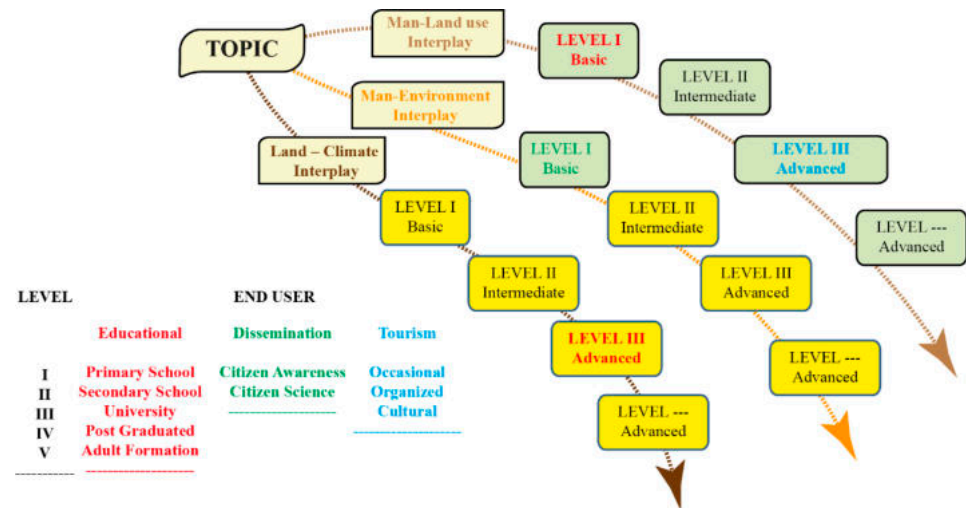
TOPIC

Man-Land use Interplay

LEVEL I
Basic

LEVEL II
Intermediate

LEVEL III
Advanced

LEVEL ---
Advanced

Man-Environment Interplay

LEVEL I
Basic

LEVEL II
Intermediate

LEVEL III
Advanced

LEVEL ---
Advanced

Land – Climate Interplay

LEVEL I
Basic

LEVEL II
Intermediate

LEVEL III
Advanced

LEVEL ---
Advanced

LEVEL

END USER

| | Educational | Dissemination | Tourism |
|---|---|---|---|
| I | Primary School | Citizen Awareness | Occasional |
| II | Secondary School | Citizen Science | Organized |
| III | University | ------------------- | Cultural |
| IV | Post Graduated | | ------------------- |
| V | Adult Formation | | |
| ----------- | ------------------- | | |